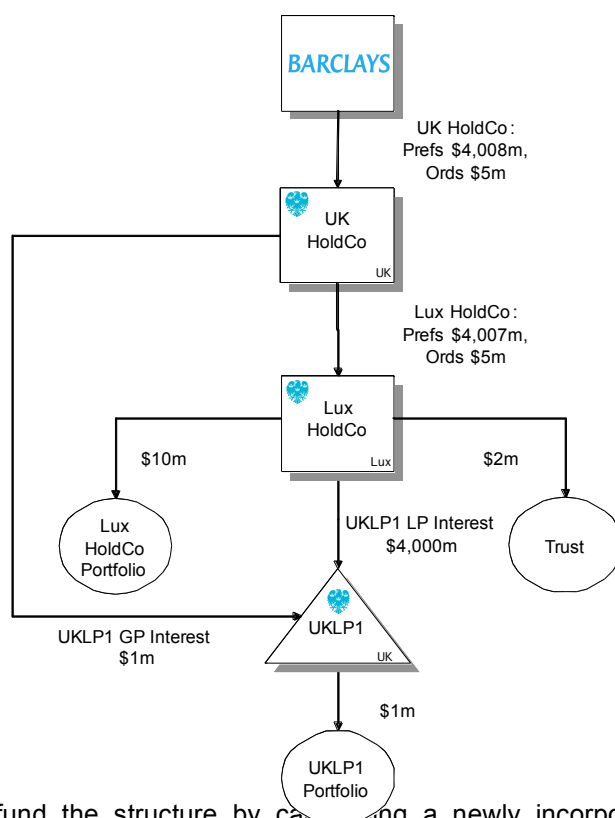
BARCLAYS

UK HoldCo: Prefs $4,008m, Ords $5m

UK HoldCo

UK

Lux HoldCo: Prefs $4,007m, Ords $5m

Lux HoldCo

Lux

$10m

$2m

Lux HoldCo Portfolio

UKLP1 LP Interest $4,000m

Trust

UKLP1 GP Interest $1m

UKLP1

UK

$1m

UKLP1 Portfolio

fund the structure by ca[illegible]ng a newly incorp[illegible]